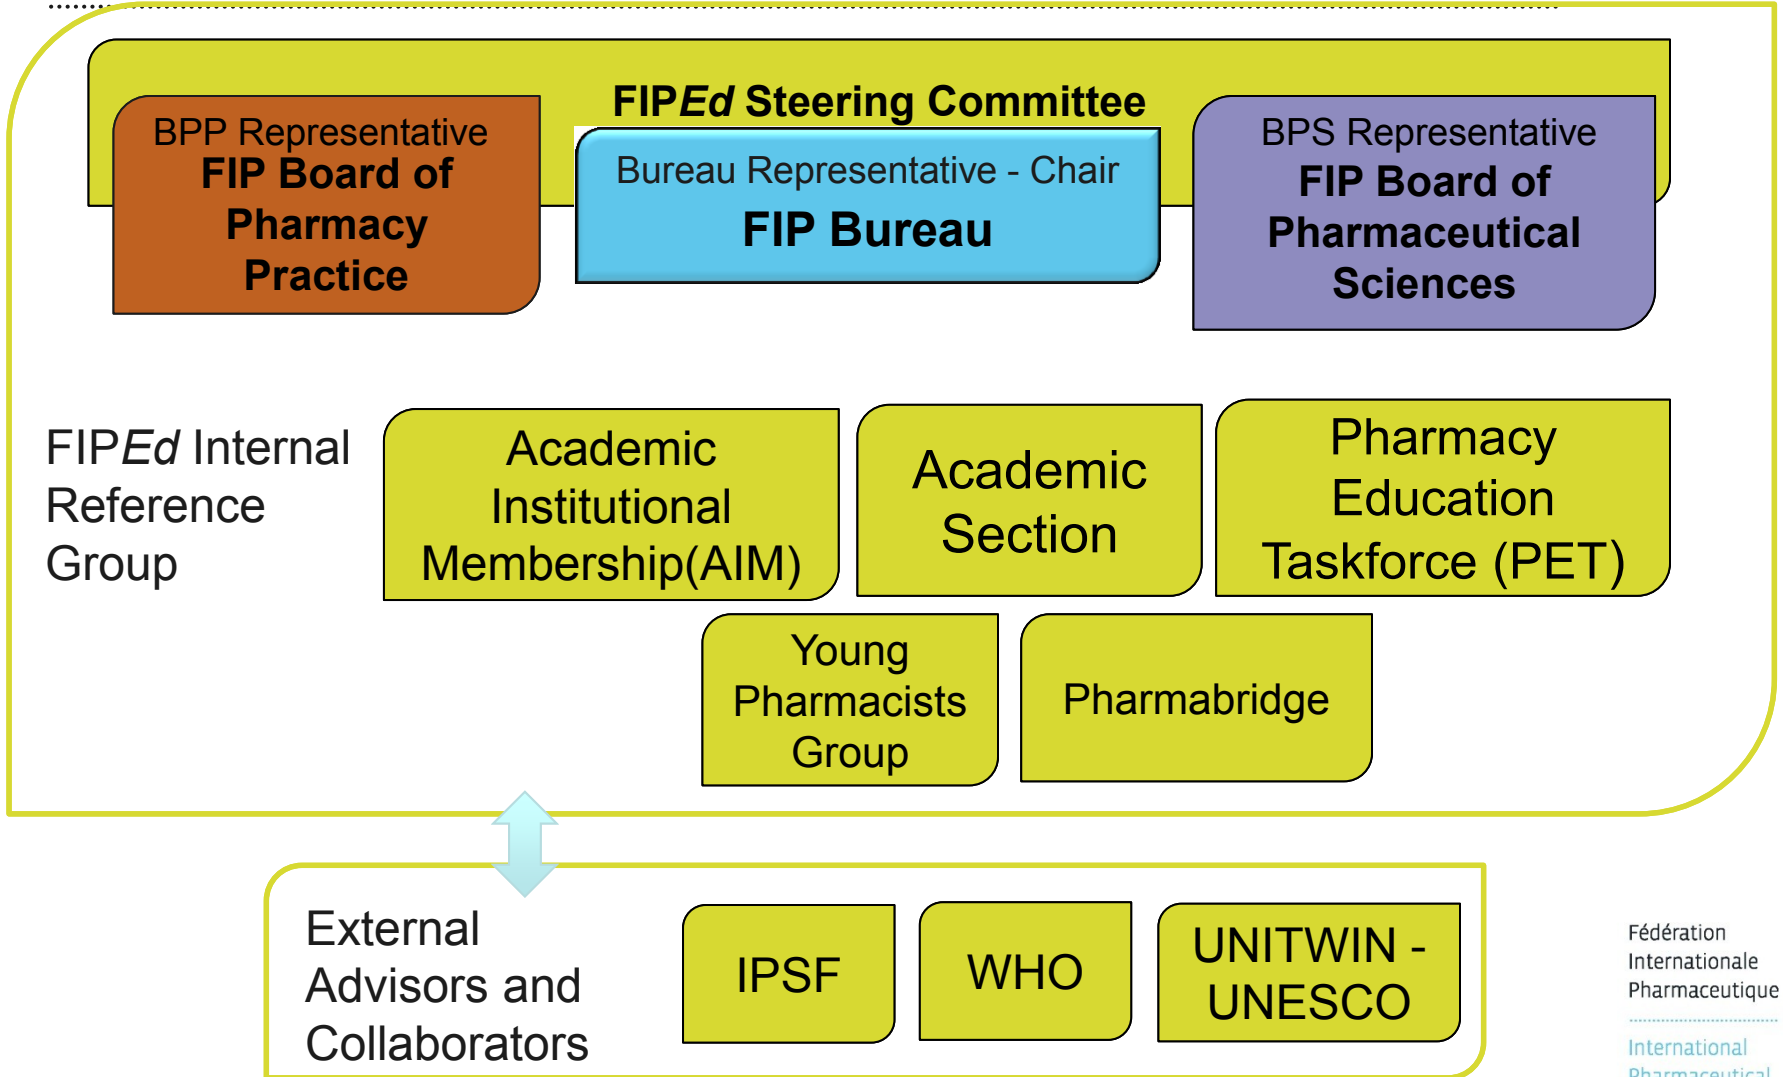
FIP*Ed* Steering Committee

BPP Representative
FIP Board of Pharmacy Practice

Bureau Representative - Chair
FIP Bureau

BPS Representative
FIP Board of Pharmaceutical Sciences

FIP*Ed* Internal Reference Group

Academic Institutional Membership(AIM)

Academic Section

Pharmacy Education Taskforce (PET)

Young Pharmacists Group

Pharmabridge

External Advisors and Collaborators

IPSF

WHO

UNITWIN - UNESCO

Fédération Internationale Pharmaceutique

International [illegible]